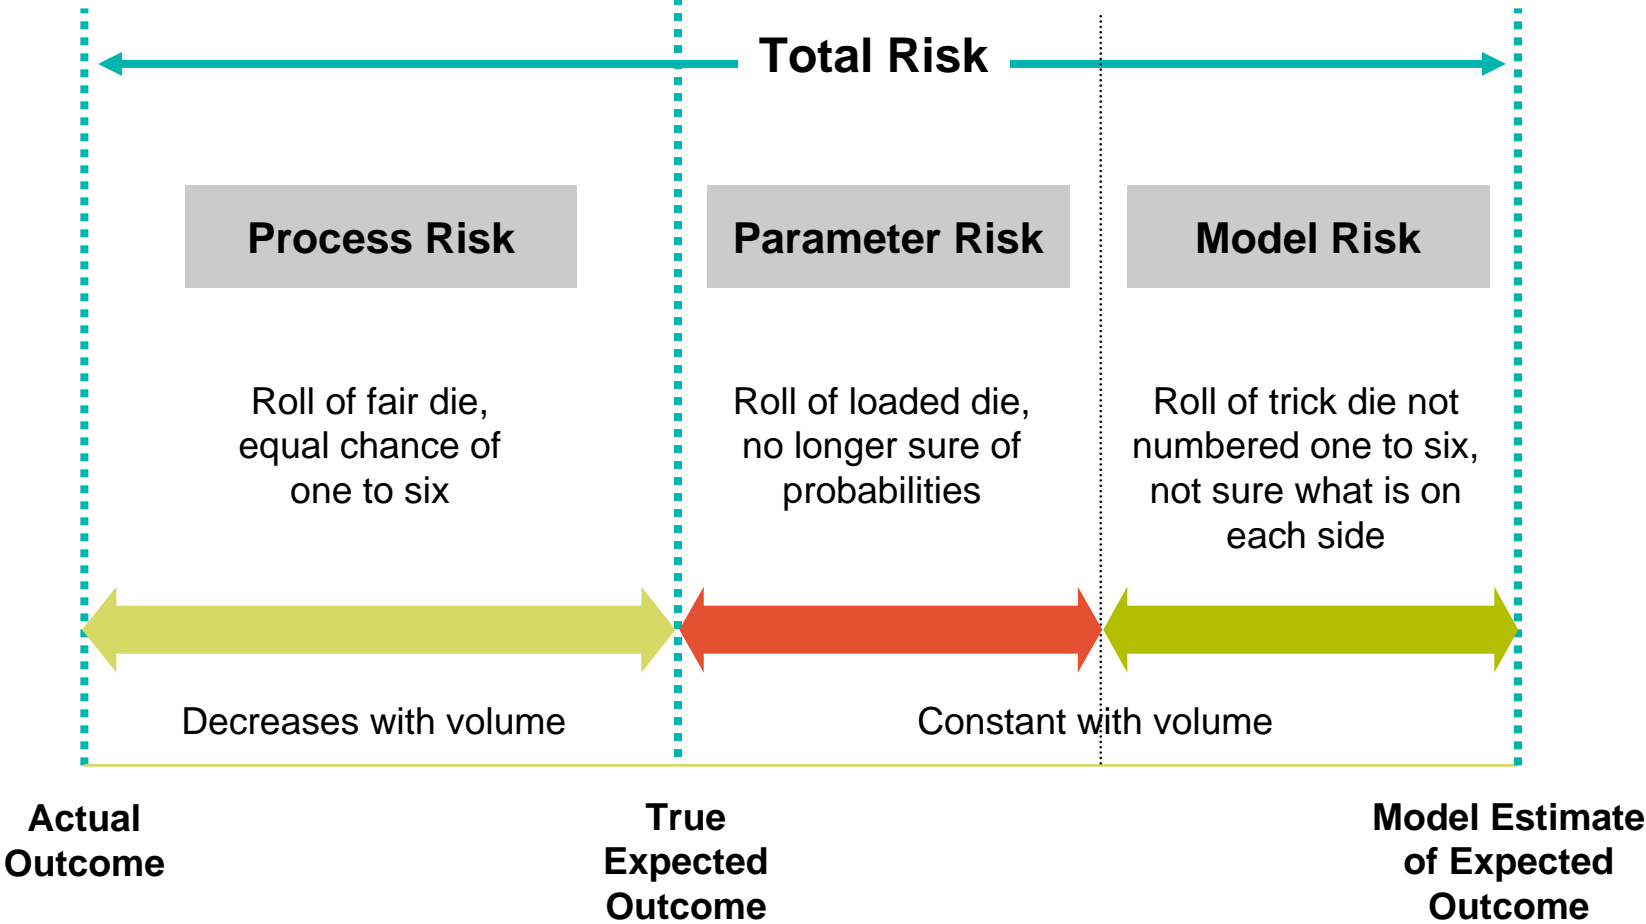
Total Risk

Process Risk

Parameter Risk

Model Risk

Roll of fair die, equal chance of one to six

Roll of loaded die, no longer sure of probabilities

Roll of trick die not numbered one to six, not sure what is on each side

Decreases with volume

Constant with volume

Actual Outcome

True Expected Outcome

Model Estimate of Expected Outcome